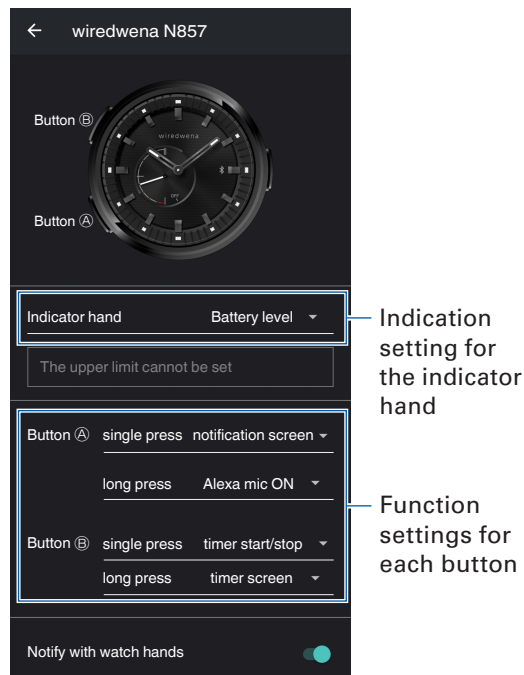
← wiredwena N857

Button Ⓑ

wiredwena

Button Ⓐ

Indicator hand Battery level

The upper limit cannot be set

Indication setting for the indicator hand

Button Ⓐ single press notification screen

long press Alexa mic ON

Button Ⓑ single press timer start/stop

long press timer screen

Function settings for each button

Notify with watch hands